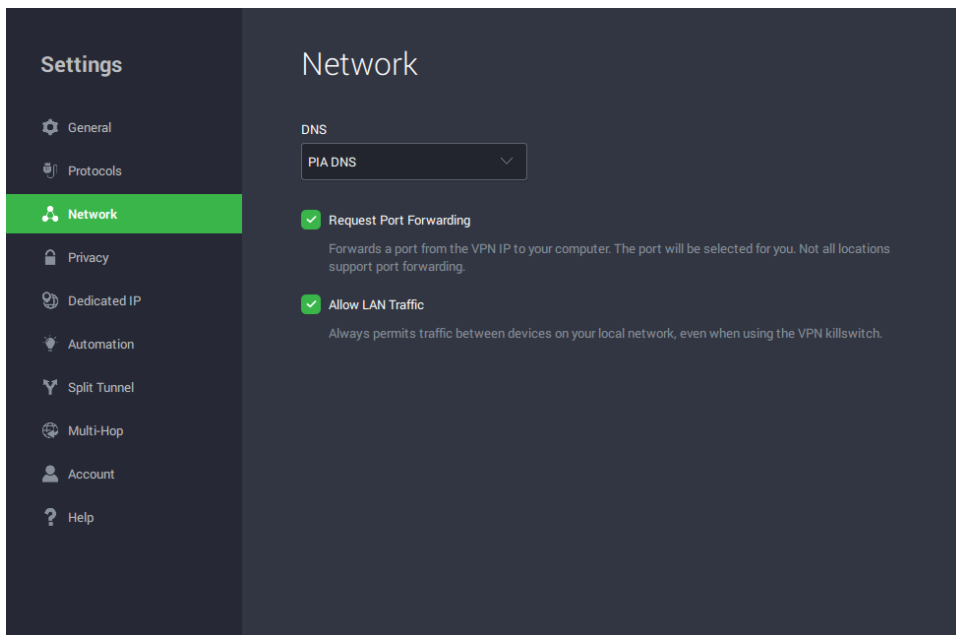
Settings

General
Protocols
Network
Privacy
Dedicated IP
Automation
Split Tunnel
Multi-Hop
Account
Help

Network

DNS
PIA DNS

Request Port Forwarding
Forwards a port from the VPN IP to your computer. The port will be selected for you. Not all locations support port forwarding.

Allow LAN Traffic
Always permits traffic between devices on your local network, even when using the VPN killswitch.